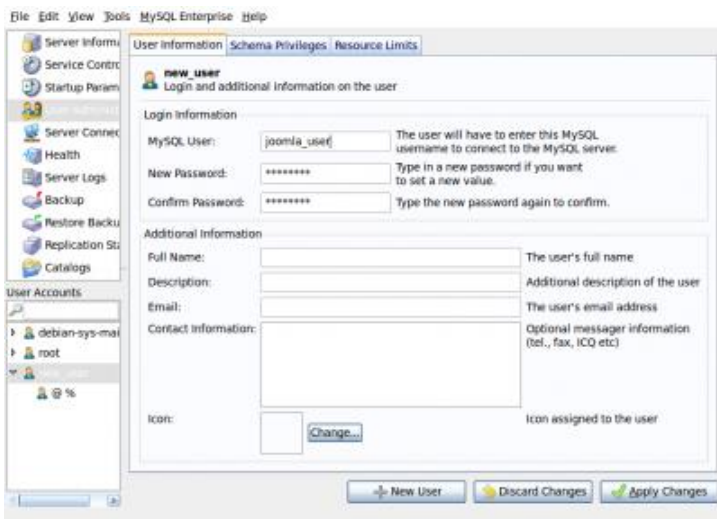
File Edit View Tools MySQL Enterprise Help

Server Inform
Service Contro
Startup Param
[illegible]
Server Connec
Health
Server Logs
Backup
Restore Backu
Replication St
Catalogs

User Accounts

debian-sys-mai
root
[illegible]
@ %

User Information | Schema Privileges | Resource Limits

new_user
Login and additional information on the user

Login Information

MySQL User: joomla_user — The user will have to enter this MySQL username to connect to the MySQL server.

New Password: ******** — Type in a new password if you want to set a new value.

Confirm Password: ******** — Type the new password again to confirm.

Additional Information

Full Name: — The user's full name

Description: — Additional description of the user

Email: — The user's email address

Contact Information: — Optional messager information (tel., fax, ICQ etc)

Icon: Change... — Icon assigned to the user

New User | Discard Changes | Apply Changes